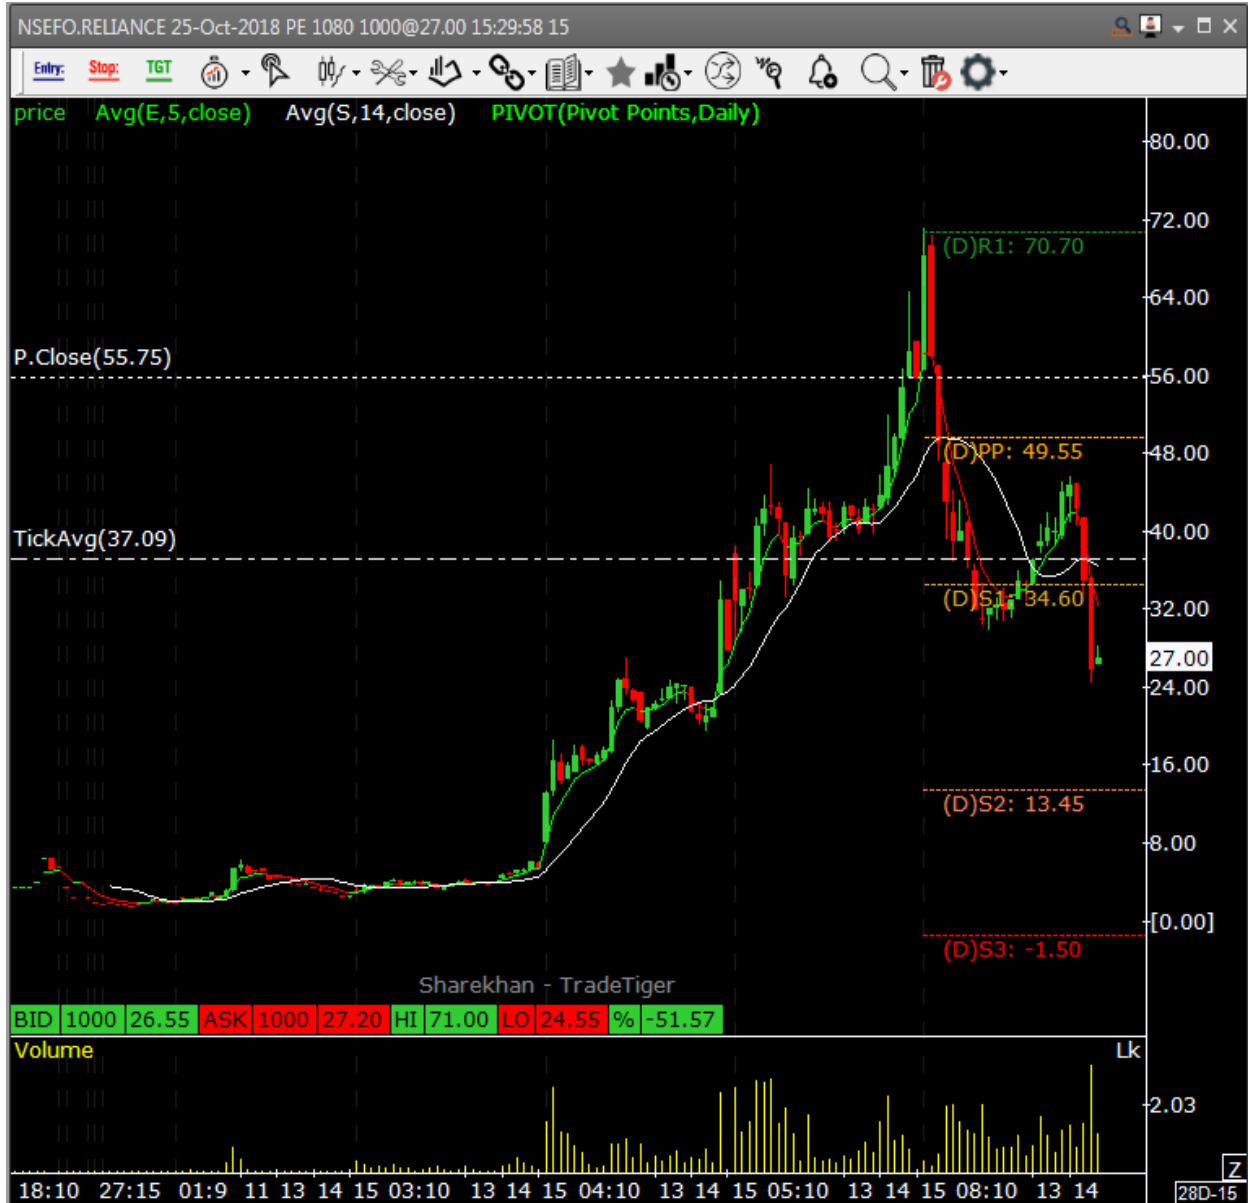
NSEFO.RELIANCE 25-Oct-2018 PE 1080 1000@27.00 15:29:58 15

Entry: Stop: TGT

price Avg(E,5,close) Avg(S,14,close) PIVOT(Pivot Points,Daily)

80.00
72.00
(D)R1: 70.70
64.00
P.Close(55.75)
56.00
(D)PP: 49.55
48.00
40.00
TickAvg(37.09)
(D)S1: 34.60
32.00
27.00
24.00
16.00
(D)S2: 13.45
8.00
[0.00]
(D)S3: -1.50

Sharekhan - TradeTiger

| BID | 1000 | 26.55 | ASK | 1000 | 27.20 | HI | 71.00 | LO | 24.55 | % | -51.57 |
|---|---|---|---|---|---|---|---|---|---|---|---|

Volume
Lk
2.03

18:10 27:15 01:9 11 13 14 15 03:10 13 14 15 04:10 13 14 15 05:10 13 14 15 08:10 13 14

Z
28D-15